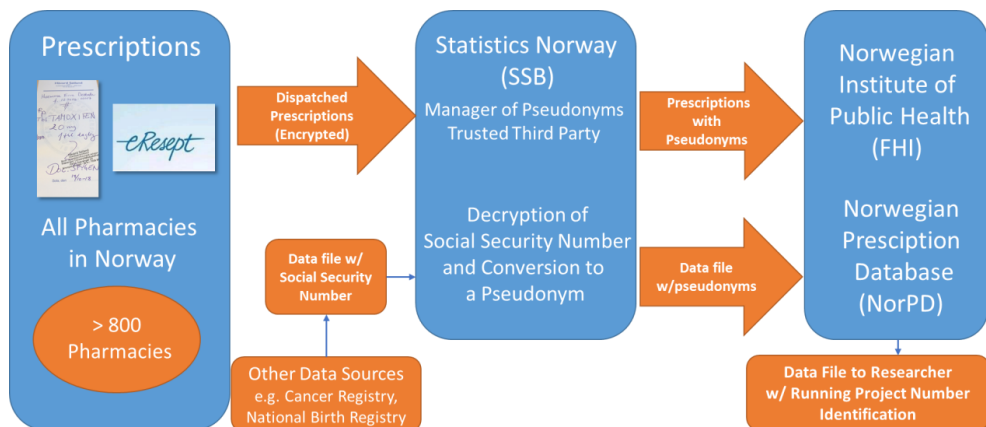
Prescriptions

TAMOXIFEN
20 mg

eResept

All Pharmacies in Norway

> 800 Pharmacies

Dispatched Prescriptions (Encrypted)

Data file w/ Social Security Number

Other Data Sources e.g. Cancer Registry, National Birth Registry

Statistics Norway (SSB)

Manager of Pseudonyms Trusted Third Party

Decryption of Social Security Number and Conversion to a Pseudonym

Prescriptions with Pseudonyms

Data file w/pseudonyms

Norwegian Institute of Public Health (FHI)

Norwegian Presciption Database (NorPD)

Data File to Researcher w/ Running Project Number Identification